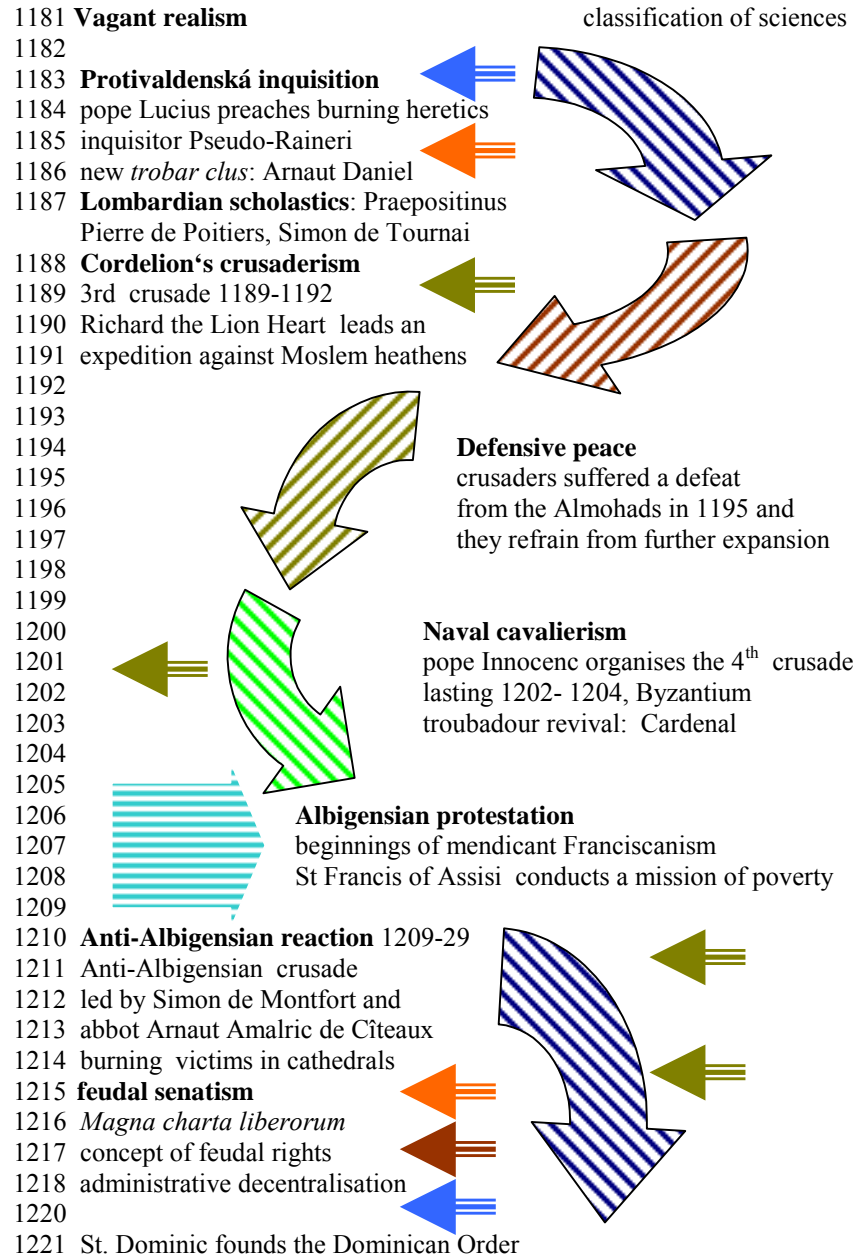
1181 **Vagant realism** classification of sciences
1182
1183 **Protivaldenská inquisition**
1184 pope Lucius preaches burning heretics
1185 inquisitor Pseudo-Raineri
1186 new *trobar clus*: Arnaut Daniel
1187 **Lombardian scholastics**: Praepositinus Pierre de Poitiers, Simon de Tournai
1188 **Cordelion's crusaderism**
1189 3rd crusade 1189-1192
1190 Richard the Lion Heart leads an
1191 expedition against Moslem heathens
1192
1193
1194 **Defensive peace**
1195 crusaders suffered a defeat
1196 from the Almohads in 1195 and
1197 they refrain from further expansion
1198
1199
1200 **Naval cavalierism**
1201 pope Innocenc organises the $4^{th}$ crusade
1202 lasting 1202- 1204, Byzantium
1203 troubadour revival: Cardenal
1204
1205
1206 **Albigensian protestation**
1207 beginnings of mendicant Franciscanism
1208 St Francis of Assisi conducts a mission of poverty
1209
1210 **Anti-Albigensian reaction** 1209-29
1211 Anti-Albigensian crusade
1212 led by Simon de Montfort and
1213 abbot Arnaut Amalric de Cîteaux
1214 burning victims in cathedrals
1215 **feudal senatism**
1216 *Magna charta liberorum*
1217 concept of feudal rights
1218 administrative decentralisation
1220
1221 St. Dominic founds the Dominican Order